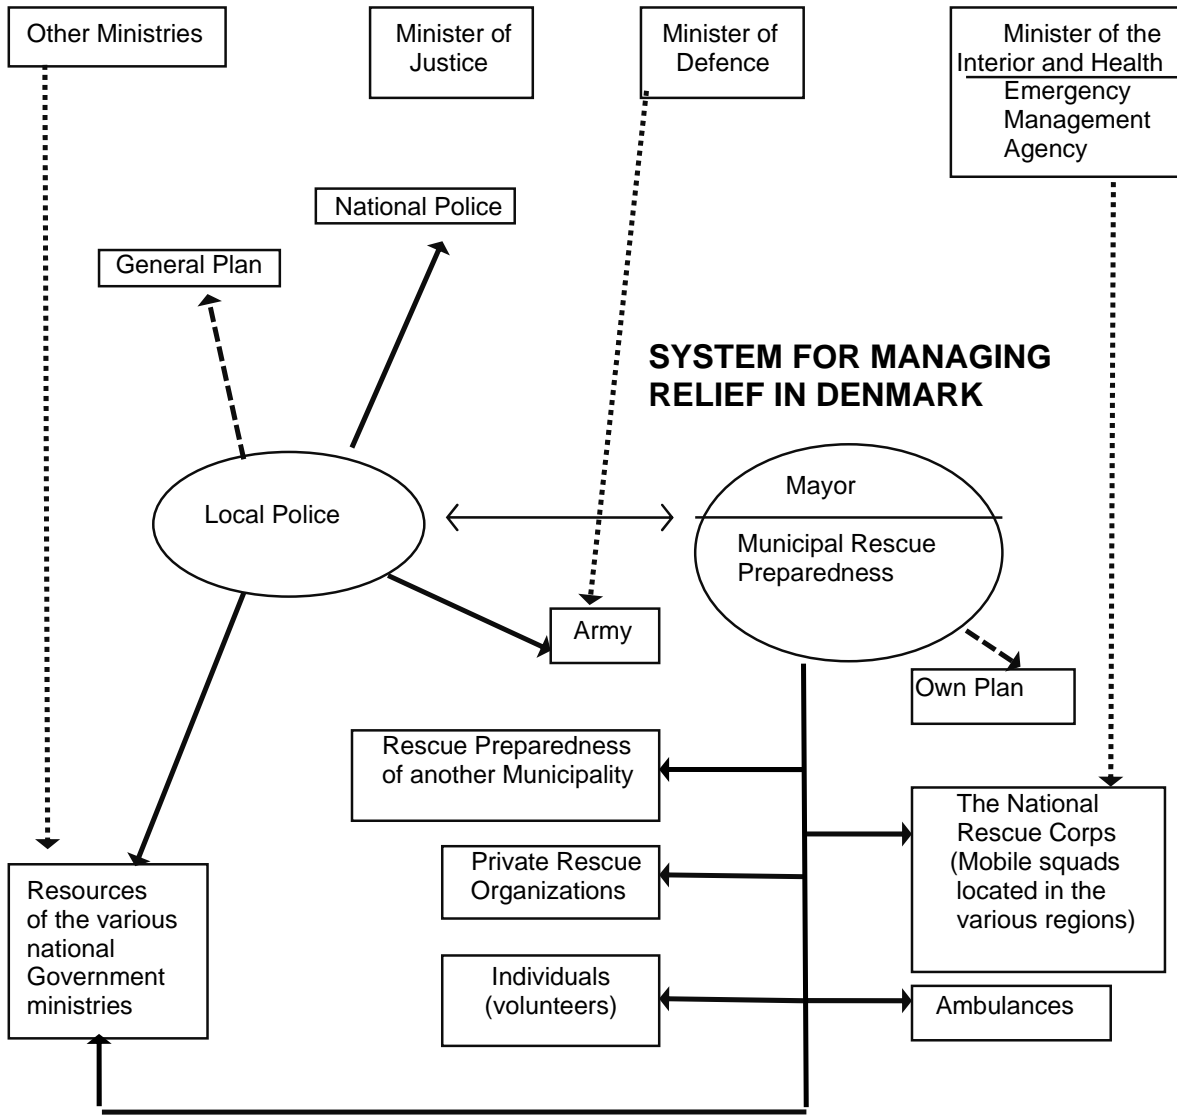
Other Ministries

Minister of Justice

Minister of Defence

Minister of the Interior and Health
Emergency Management Agency

National Police

General Plan

SYSTEM FOR MANAGING RELIEF IN DENMARK

Local Police

Mayor

Municipal Rescue Preparedness

Army

Own Plan

Rescue Preparedness of another Municipality

The National Rescue Corps (Mobile squads located in the various regions)

Private Rescue Organizations

Resources of the various national Government ministries

Individuals (volunteers)

Ambulances